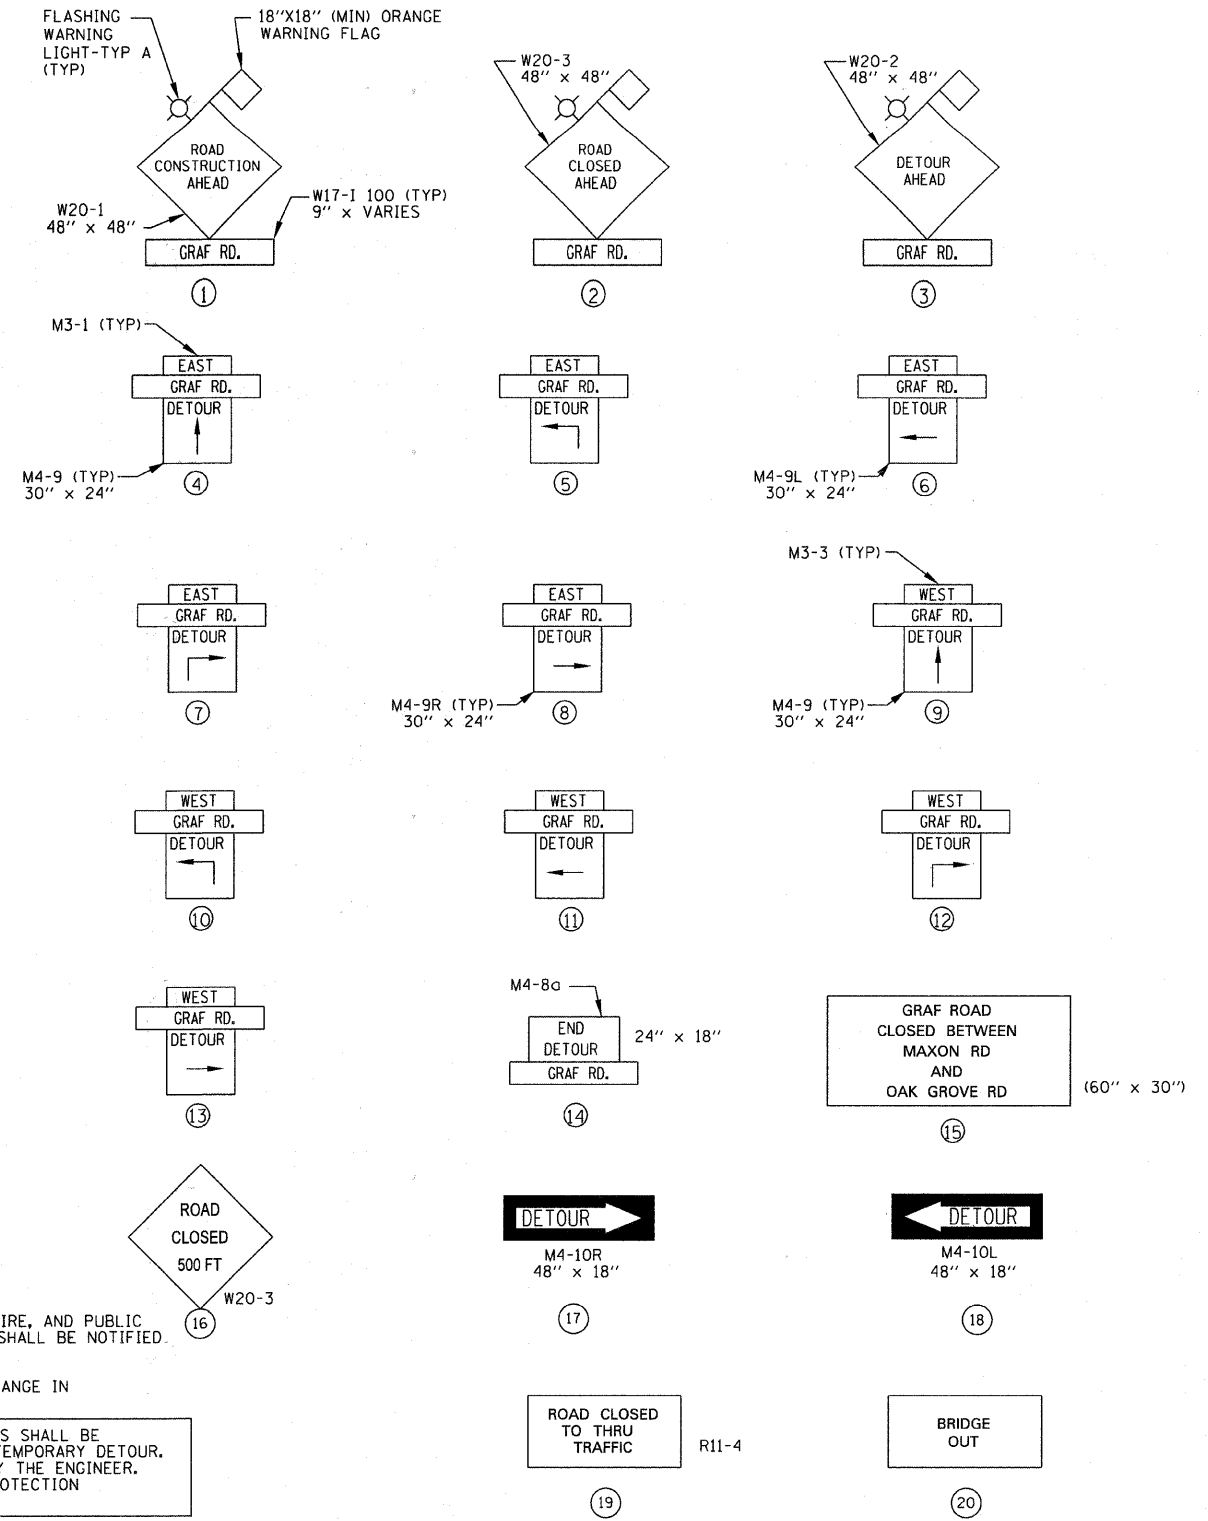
FLASHING WARNING LIGHT-TYP A (TYP)

18"X18" (MIN) ORANGE WARNING FLAG

ROAD CONSTRUCTION AHEAD

W20-1
48" x 48"

W17-I 100 (TYP)
9" x VARIES

GRAF RD.

①

W20-3
48" x 48"

ROAD CLOSED AHEAD

GRAF RD.

②

W20-2
48" x 48"

DETOUR AHEAD

GRAF RD.

③

M3-1 (TYP)

EAST
GRAF RD.
DETOUR

M4-9 (TYP)
30" x 24"

④

EAST
GRAF RD.
DETOUR

⑤

EAST
GRAF RD.
DETOUR

M4-9L (TYP)
30" x 24"

⑥

EAST
GRAF RD.
DETOUR

⑦

EAST
GRAF RD.
DETOUR

M4-9R (TYP)
30" x 24"

⑧

M3-3 (TYP)

WEST
GRAF RD.
DETOUR

M4-9 (TYP)
30" x 24"

⑨

WEST
GRAF RD.
DETOUR

⑩

WEST
GRAF RD.
DETOUR

⑪

WEST
GRAF RD.
DETOUR

⑫

WEST
GRAF RD.
DETOUR

⑬

M4-8a

END
DETOUR
GRAF RD.

24" x 18"

⑭

GRAF ROAD
CLOSED BETWEEN
MAXON RD
AND
OAK GROVE RD

(60" x 30")

⑮

ROAD
CLOSED
500 FT

W20-3

⑯

IRE, AND PUBLIC
SHALL BE NOTIFIED

ANGE IN

S SHALL BE
EMPORARY DETOUR.
THE ENGINEER.
OTECTION

DETOUR

M4-10R
48" x 18"

⑰

DETOUR

M4-10L
48" x 18"

⑱

ROAD CLOSED
TO THRU
TRAFFIC

R11-4

⑲

BRIDGE
OUT

⑳